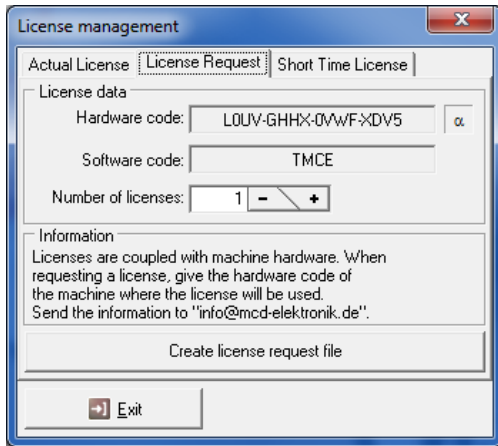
License management

Actual License | License Request | Short Time License

License data

Hardware code: L0UV-GHHX-0VWF-XDV5 α

Software code: TMCE

Number of licenses: 1 - +

Information

Licenses are coupled with machine hardware. When requesting a license, give the hardware code of the machine where the license will be used.
Send the information to "info@mcd-elektronik.de".

Create license request file

Exit